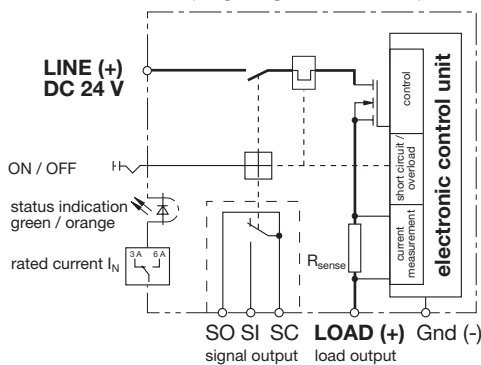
LINE (+)
DC 24 V

ON / OFF

status indication
green / orange

rated current $I_N$

3 A 6 A

control

short circuit / overload

current measurement

electronic control unit

$R_{sense}$

SO SI SC
signal output

LOAD (+)
load output

Gnd (-)